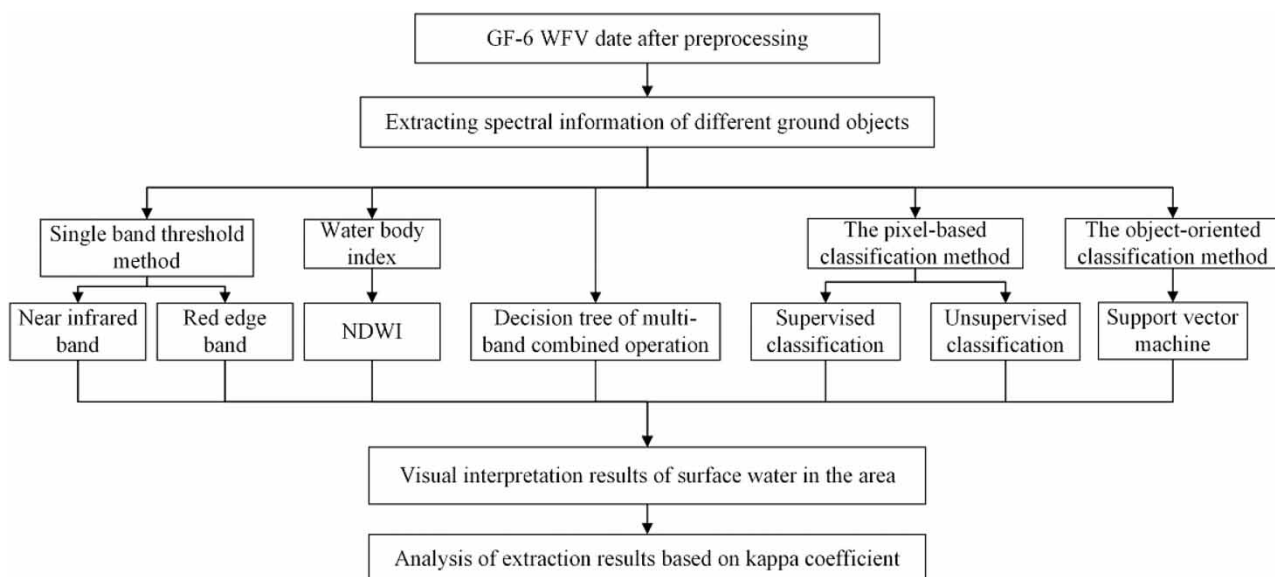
GF-6 WFV date after preprocessing

Extracting spectral information of different ground objects

Single band threshold method

Water body index

The pixel-based classification method

The object-oriented classification method

Near infrared band

Red edge band

NDWI

Decision tree of multi-band combined operation

Supervised classification

Unsupervised classification

Support vector machine

Visual interpretation results of surface water in the area

Analysis of extraction results based on kappa coefficient